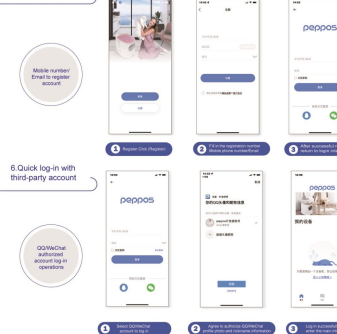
Mobile number/ Email to register account

6.Quick log-in with third-party account

QQ/WeChat authorized account log-in operations

注册

peppos

登录

注册

1 Register Click (Register)

注册

2 Fill in the registration number Mobile phone number/Email

peppos

登录

3 After successfully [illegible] return to login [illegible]

peppos

登录

1 Select QQ/WeChat account to log in

我的QQ头像和昵称

2 Agree to authorize QQ/WeChat profile photo and nickname information

我的设备

3 Log in successfully enter the main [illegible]